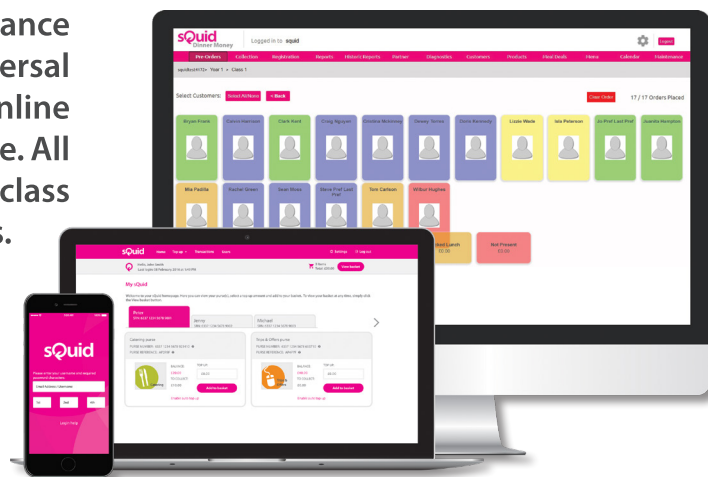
ance
ersal
nline
e. All
class
s.

sQuid Dinner Money
Logged in to: squid
Logout
Pre-Orders
Collection
Registration
Reports
Historic Reports
Partner
Diagnostics
Customers
Products
Meal Deals
Menu
Calendar
Maintenance
Select Customers:
Select All/None
< Back
Clear Order
17 / 17 Orders Placed
Bryan Frank
Connie Ineman
Clark Reid
Craig Nguyen
Christina Mckinney
Ottway Torres
Dora Kennedy
Lizzie Wade
Isla Peterson
Jo Prof Last Prof
Juanita Hampton
Mia Padilla
Raykar Green
Sean Sides
Steve Prof Last Prof
Tom Carlson
Wilbur Hughes
Packed Lunch
£0.00
Not Present
£0.00

sQuid
Home
Top up
Transactions
Save
Settings
Log Out
My sQuid
View basket
Bruce
Jenny
Michael
Catering purse
Trips & Offers purse
Add to basket
Add to basket

sQuid
Login Help